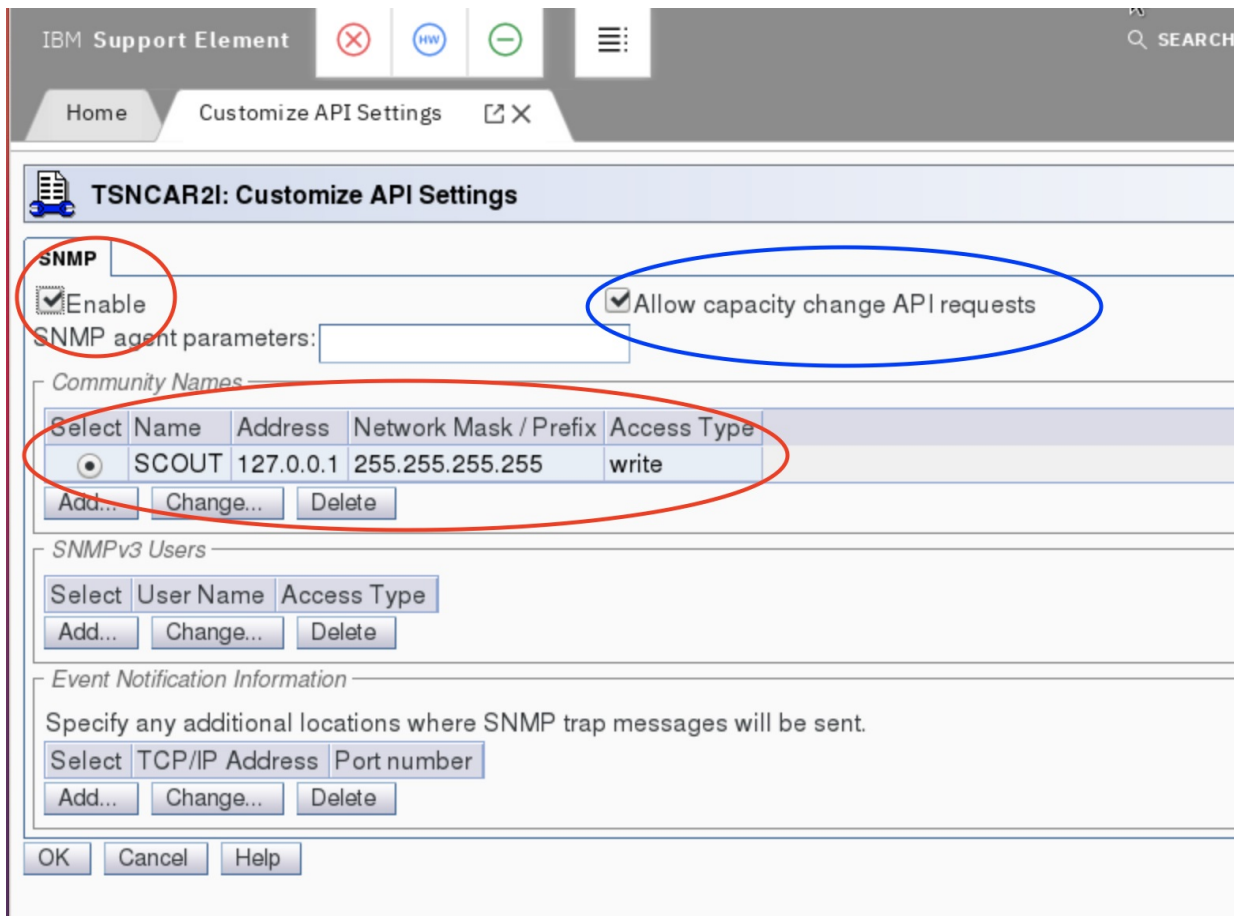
IBM Support Element

HW

SEARCH

Home

Customize API Settings

TSNCAR2I: Customize API Settings

SNMP

Enable

Allow capacity change API requests

SNMP agent parameters:

Community Names

| Select | Name | Address | Network Mask / Prefix | Access Type |
|---|---|---|---|---|
| ⦿ | SCOUT | 127.0.0.1 | 255.255.255.255 | write |

Add... Change... Delete

SNMPv3 Users

| Select | User Name | Access Type |
|---|---|---|

Add... Change... Delete

Event Notification Information

Specify any additional locations where SNMP trap messages will be sent.

| Select | TCP/IP Address | Port number |
|---|---|---|

Add... Change... Delete

OK Cancel Help